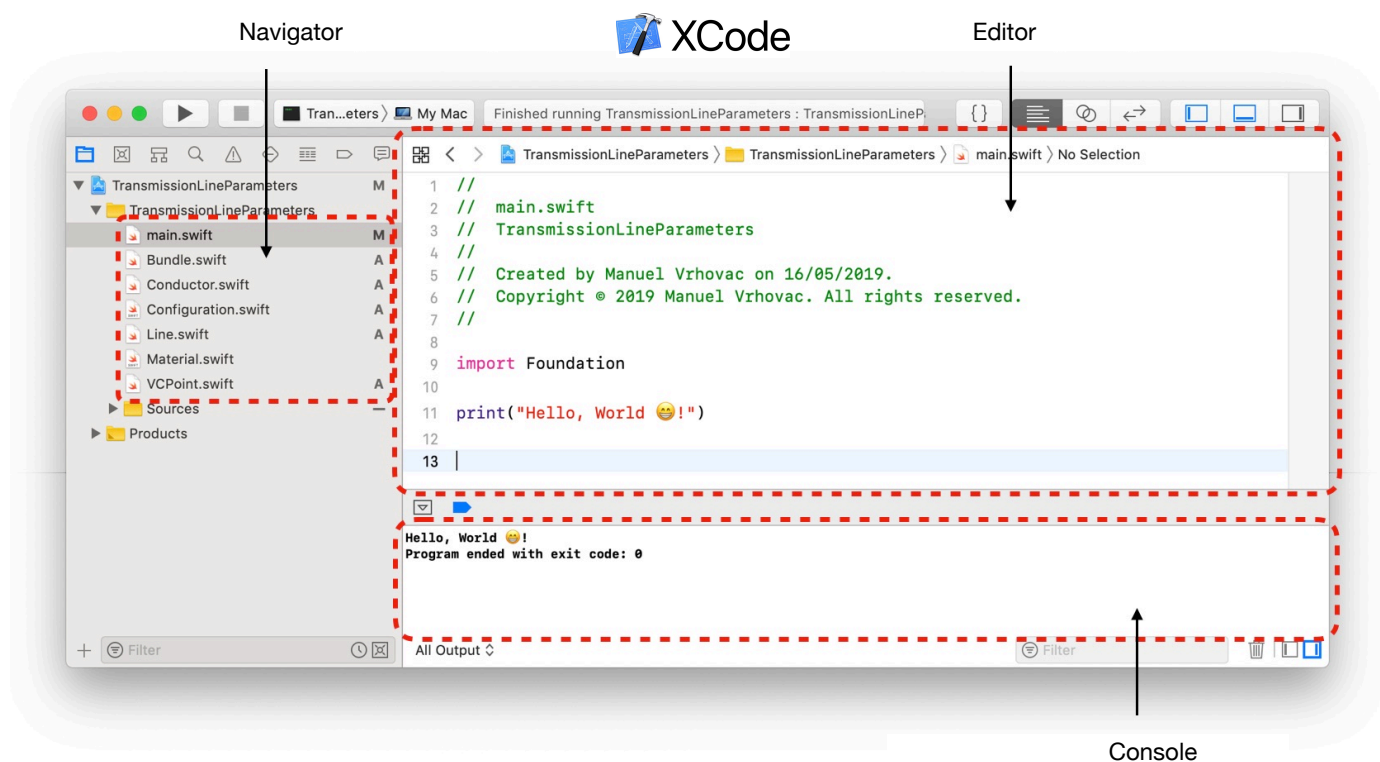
Navigator

XCode

Editor

Tran...eters 〉 My Mac

Finished running TransmissionLineParameters : TransmissionLinePa

TransmissionLineParameters 〉 TransmissionLineParameters 〉 main.swift 〉 No Selection

TransmissionLineParameters M
TransmissionLineParameters
main.swift M
Bundle.swift A
Conductor.swift A
Configuration.swift A
Line.swift A
Material.swift
VCPoint.swift A
Sources
Products

1 //
2 //  main.swift
3 //  TransmissionLineParameters
4 //
5 //  Created by Manuel Vrhovac on 16/05/2019.
6 //  Copyright © 2019 Manuel Vrhovac. All rights reserved.
7 //
8
9 import Foundation
10
11 print("Hello, World 😁!")
12
13

Hello, World 😁!
Program ended with exit code: 0

Filter

All Output ◇

Filter

Console